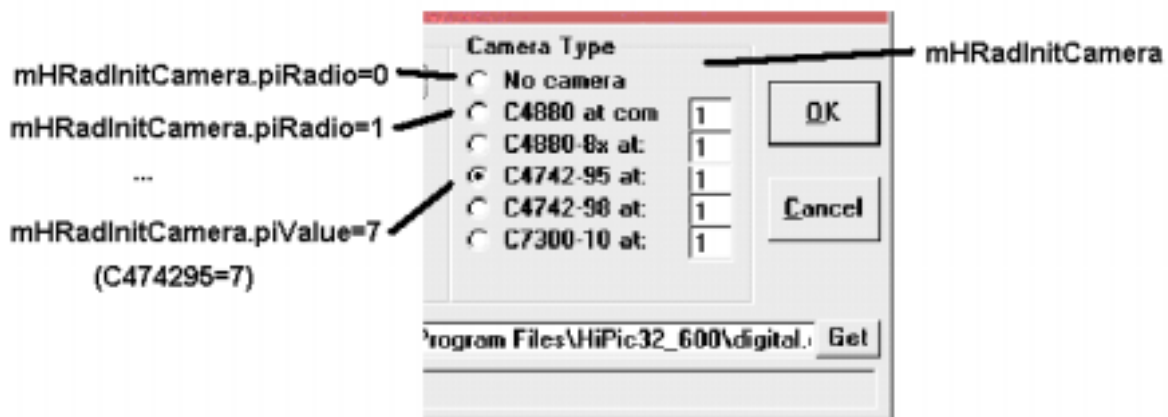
Camera Type

mHRadInitCamera

mHRadInitCamera.piRadio=0

No camera

mHRadInitCamera.piRadio=1

C4880 at com 1

C4880-8x at: 1

...

C4742-95 at: 1

C4742-98 at: 1

mHRadInitCamera.piValue=7

C7300-10 at: 1

(C474295=7)

OK

Cancel

Program Files\HiPic32_600\digital.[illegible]

Get